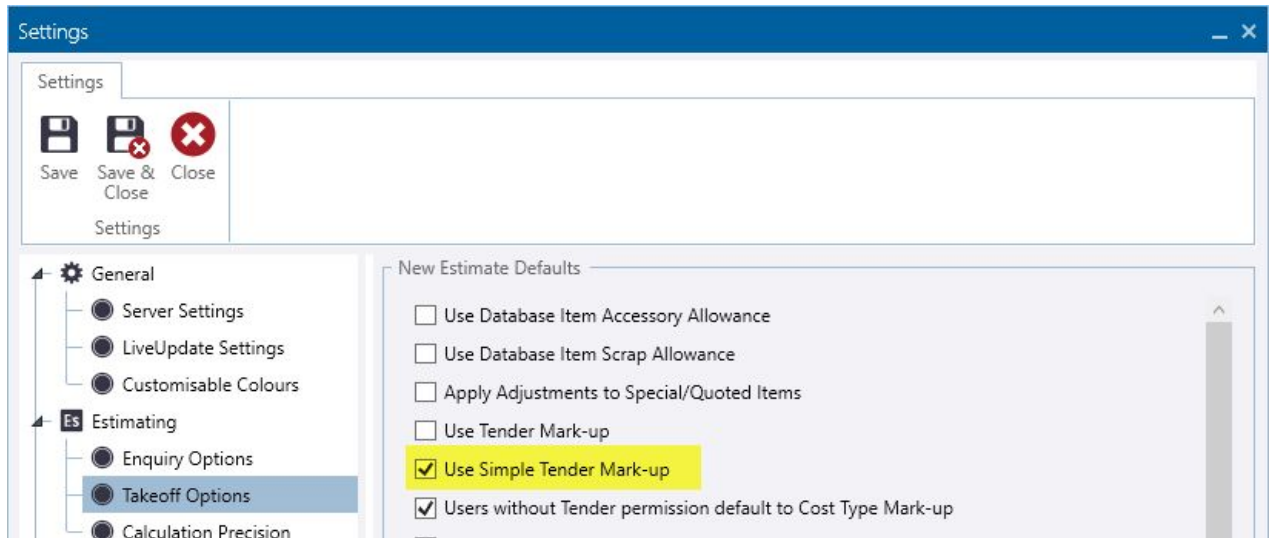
Settings

Settings

Save
Save & Close
Close

Settings

General
Server Settings
LiveUpdate Settings
Customisable Colours
Es Estimating
Enquiry Options
Takeoff Options
Calculation Precision

New Estimate Defaults

Use Database Item Accessory Allowance
Use Database Item Scrap Allowance
Apply Adjustments to Special/Quoted Items
Use Tender Mark-up
Use Simple Tender Mark-up
Users without Tender permission default to Cost Type Mark-up